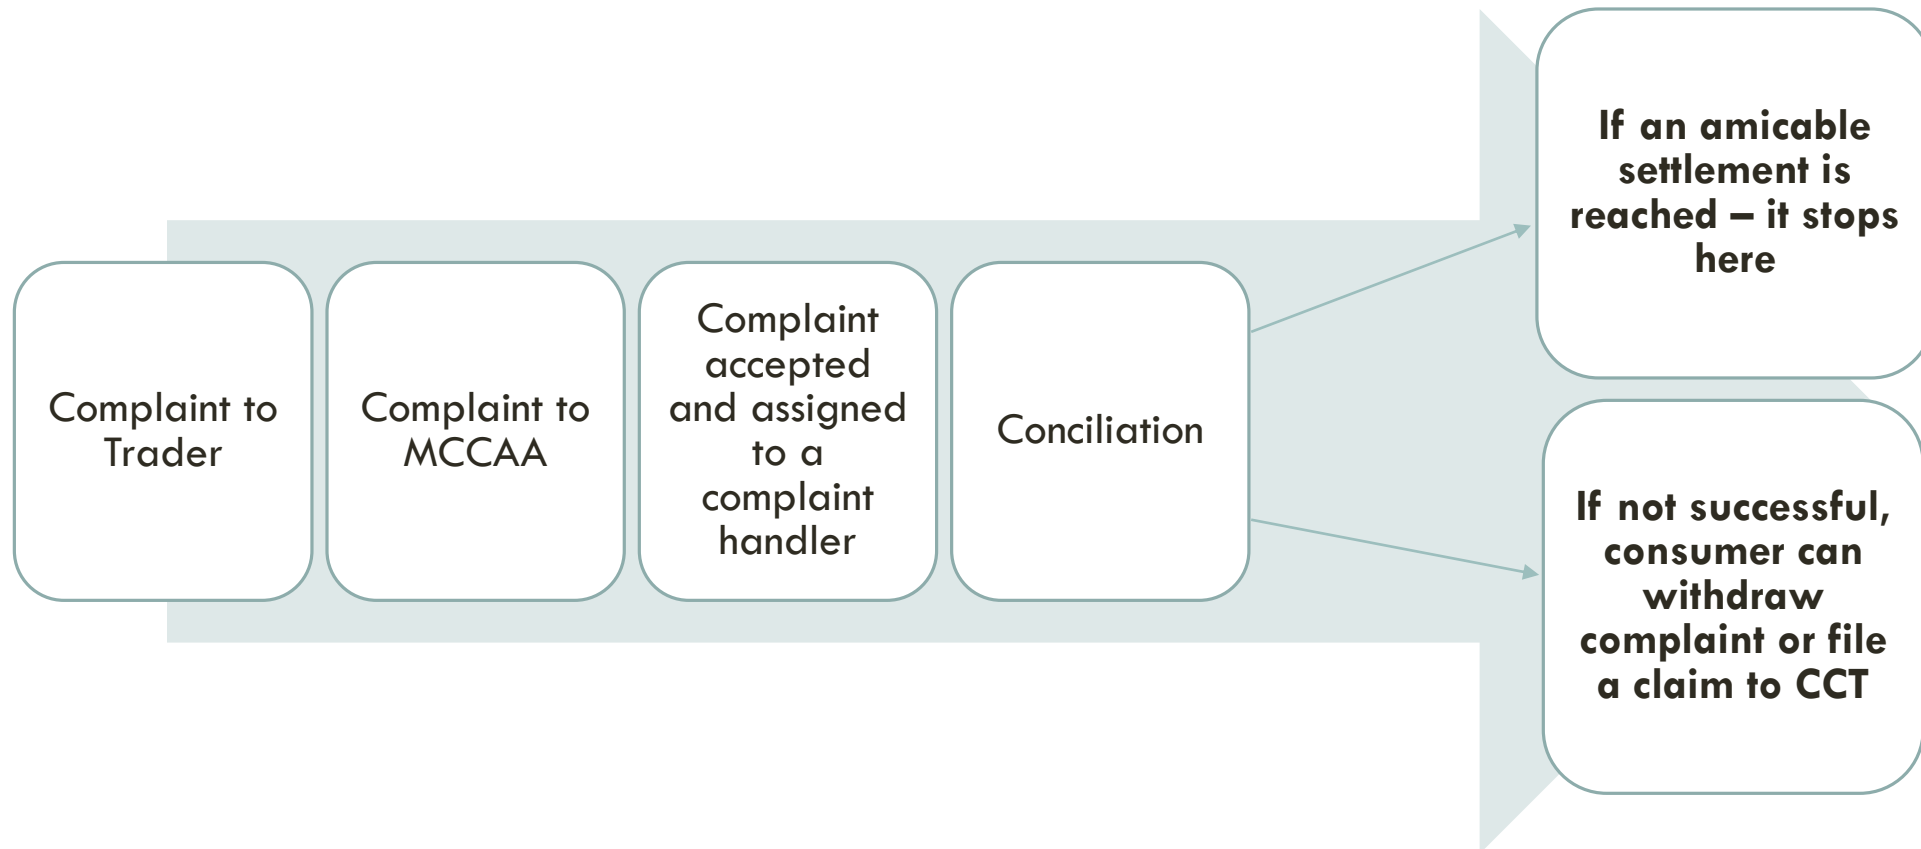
Complaint to Trader

Complaint to MCCAA

Complaint accepted and assigned to a complaint handler

Conciliation

If an amicable settlement is reached – it stops here

If not successful, consumer can withdraw complaint or file a claim to CCT